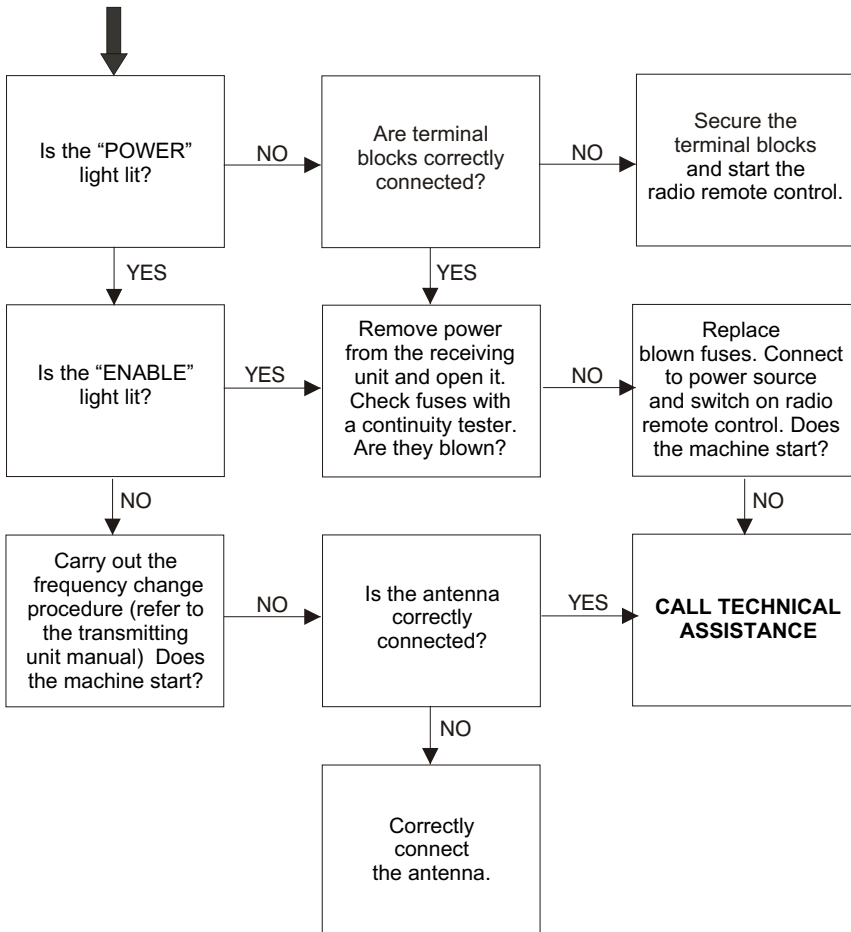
Is the “POWER” light lit?

NO

Are terminal blocks correctly connected?

NO

Secure the terminal blocks and start the radio remote control.

YES

YES

Is the “ENABLE” light lit?

YES

Remove power from the receiving unit and open it. Check fuses with a continuity tester. Are they blown?

NO

Replace blown fuses. Connect to power source and switch on radio remote control. Does the machine start?

NO

NO

Carry out the frequency change procedure (refer to the transmitting unit manual) Does the machine start?

NO

Is the antenna correctly connected?

YES

CALL TECHNICAL ASSISTANCE

NO

Correctly connect the antenna.